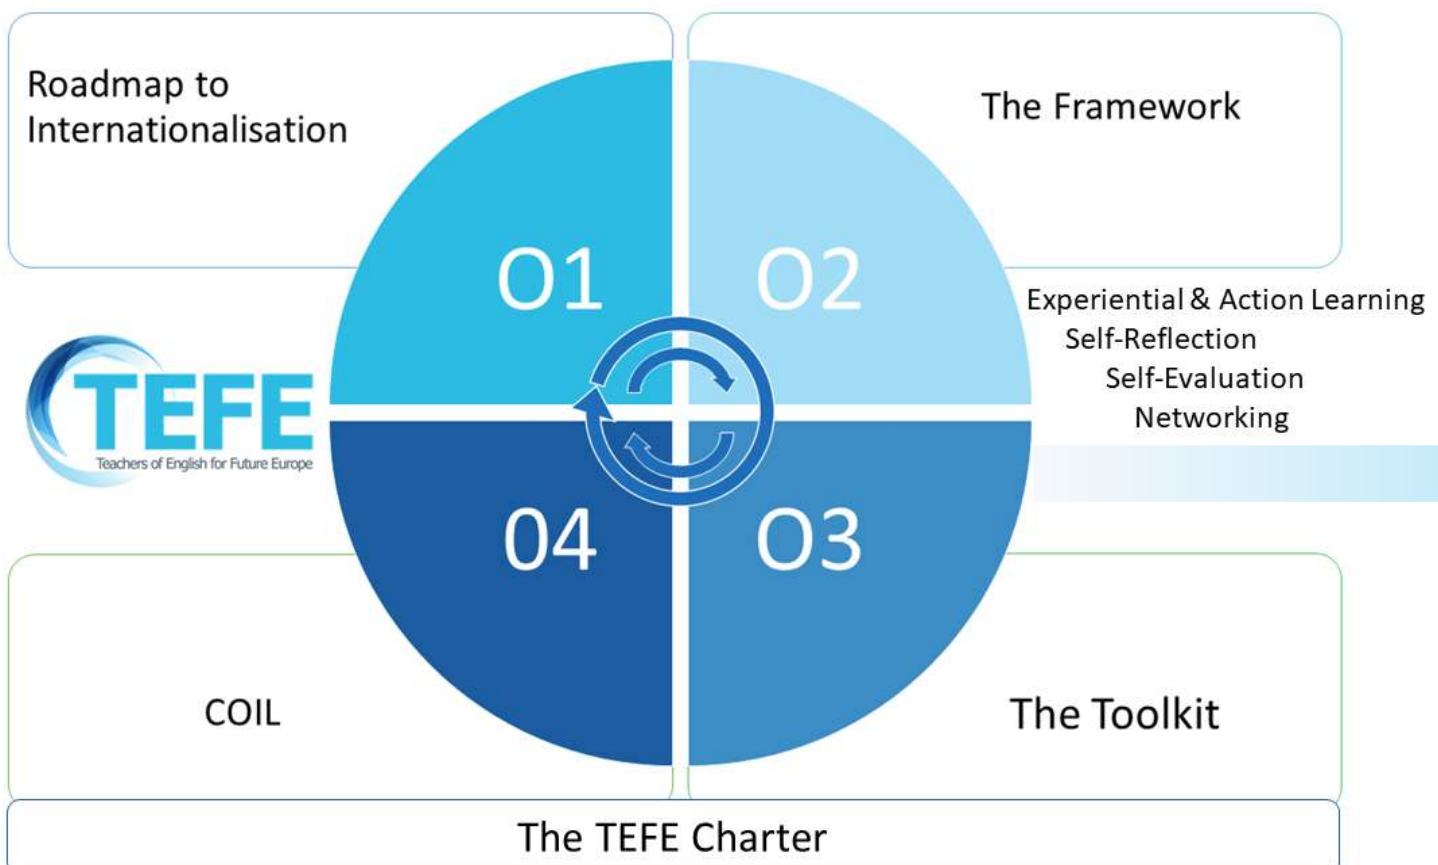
Roadmap to Internationalisation

The Framework

O1

O2

Experiential & Action Learning
Self-Reflection
Self-Evaluation
Networking

TEFE
Teachers of English for Future Europe

04

O3

COIL

The Toolkit

The TEFE Charter